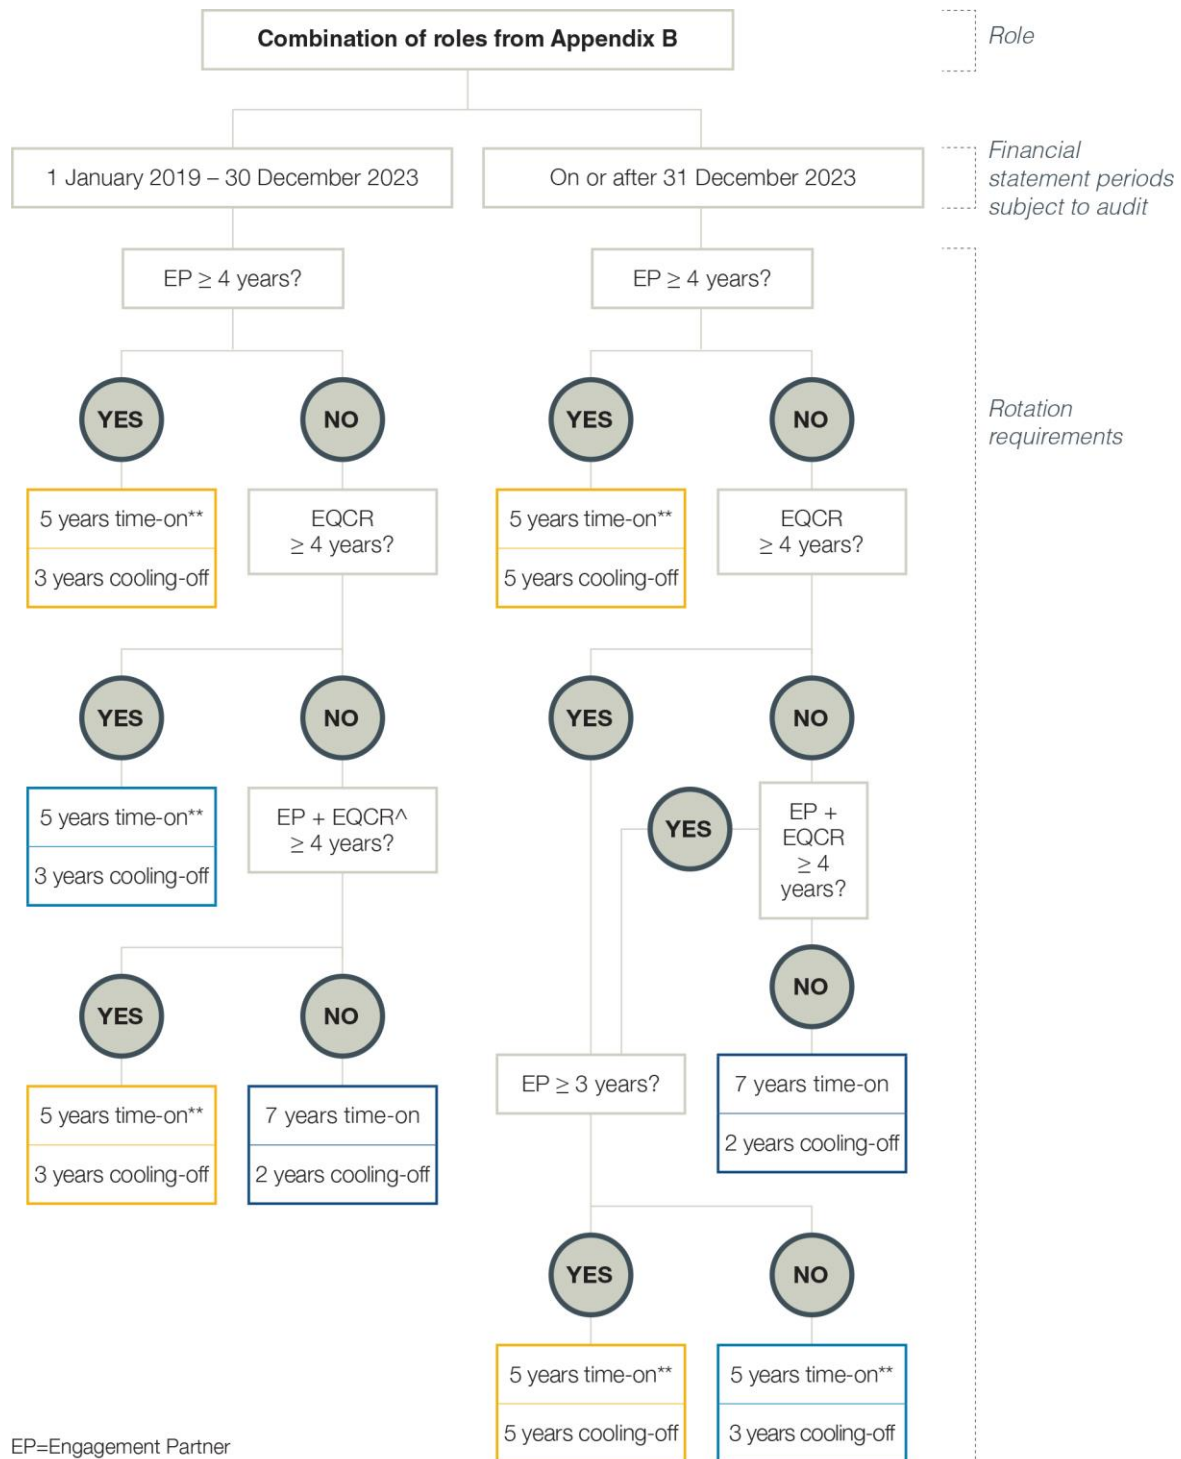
Combination of roles from Appendix B

Role

1 January 2019 – 30 December 2023

On or after 31 December 2023

Financial statement periods subject to audit

EP $\geq$ 4 years?

EP $\geq$ 4 years?

Rotation requirements

YES

NO

YES

NO

5 years time-on**

3 years cooling-off

EQCR $\geq$ 4 years?

5 years time-on**

5 years cooling-off

EQCR $\geq$ 4 years?

YES

NO

YES

NO

5 years time-on**

3 years cooling-off

EP + EQCR^ $\geq$ 4 years?

YES

EP + EQCR $\geq$ 4 years?

YES

NO

NO

5 years time-on**

3 years cooling-off

7 years time-on

2 years cooling-off

EP $\geq$ 3 years?

7 years time-on

2 years cooling-off

YES

NO

5 years time-on**

5 years cooling-off

5 years time-on**

3 years cooling-off

EP=Engagement Partner